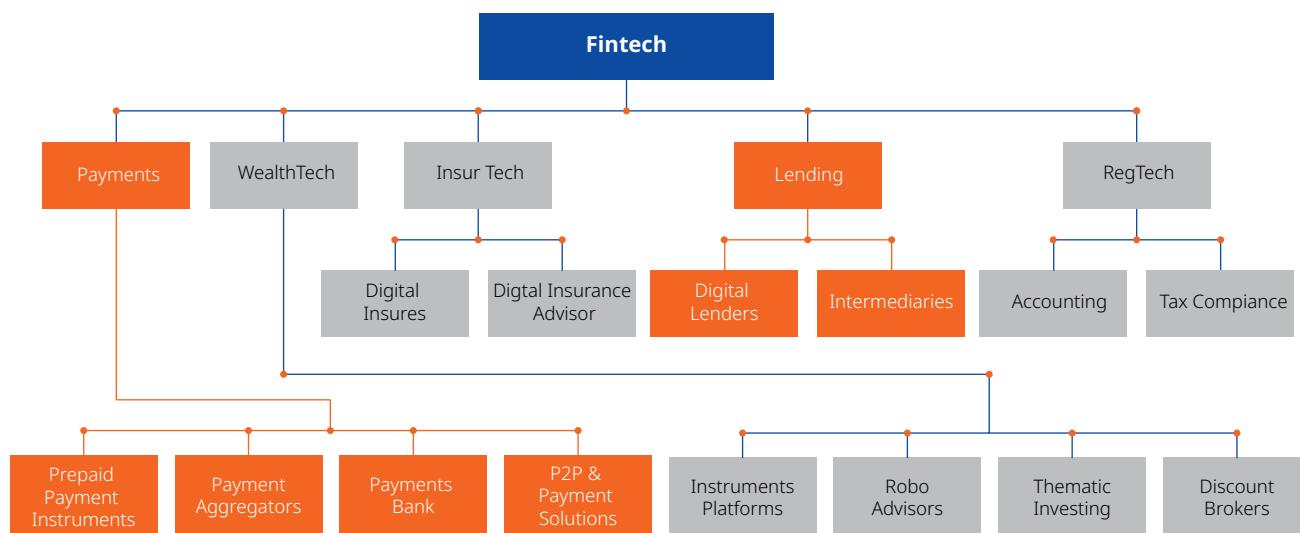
Fintech

Payments

WealthTech

Insur Tech

Lending

RegTech

Digital Insures

Digtal Insurance Advisor

Digital Lenders

Intermediaries

Accounting

Tax Compiance

Prepaid Payment Instruments

Payment Aggregators

Payments Bank

P2P & Payment Solutions

Instruments Platforms

Robo Advisors

Thematic Investing

Discount Brokers